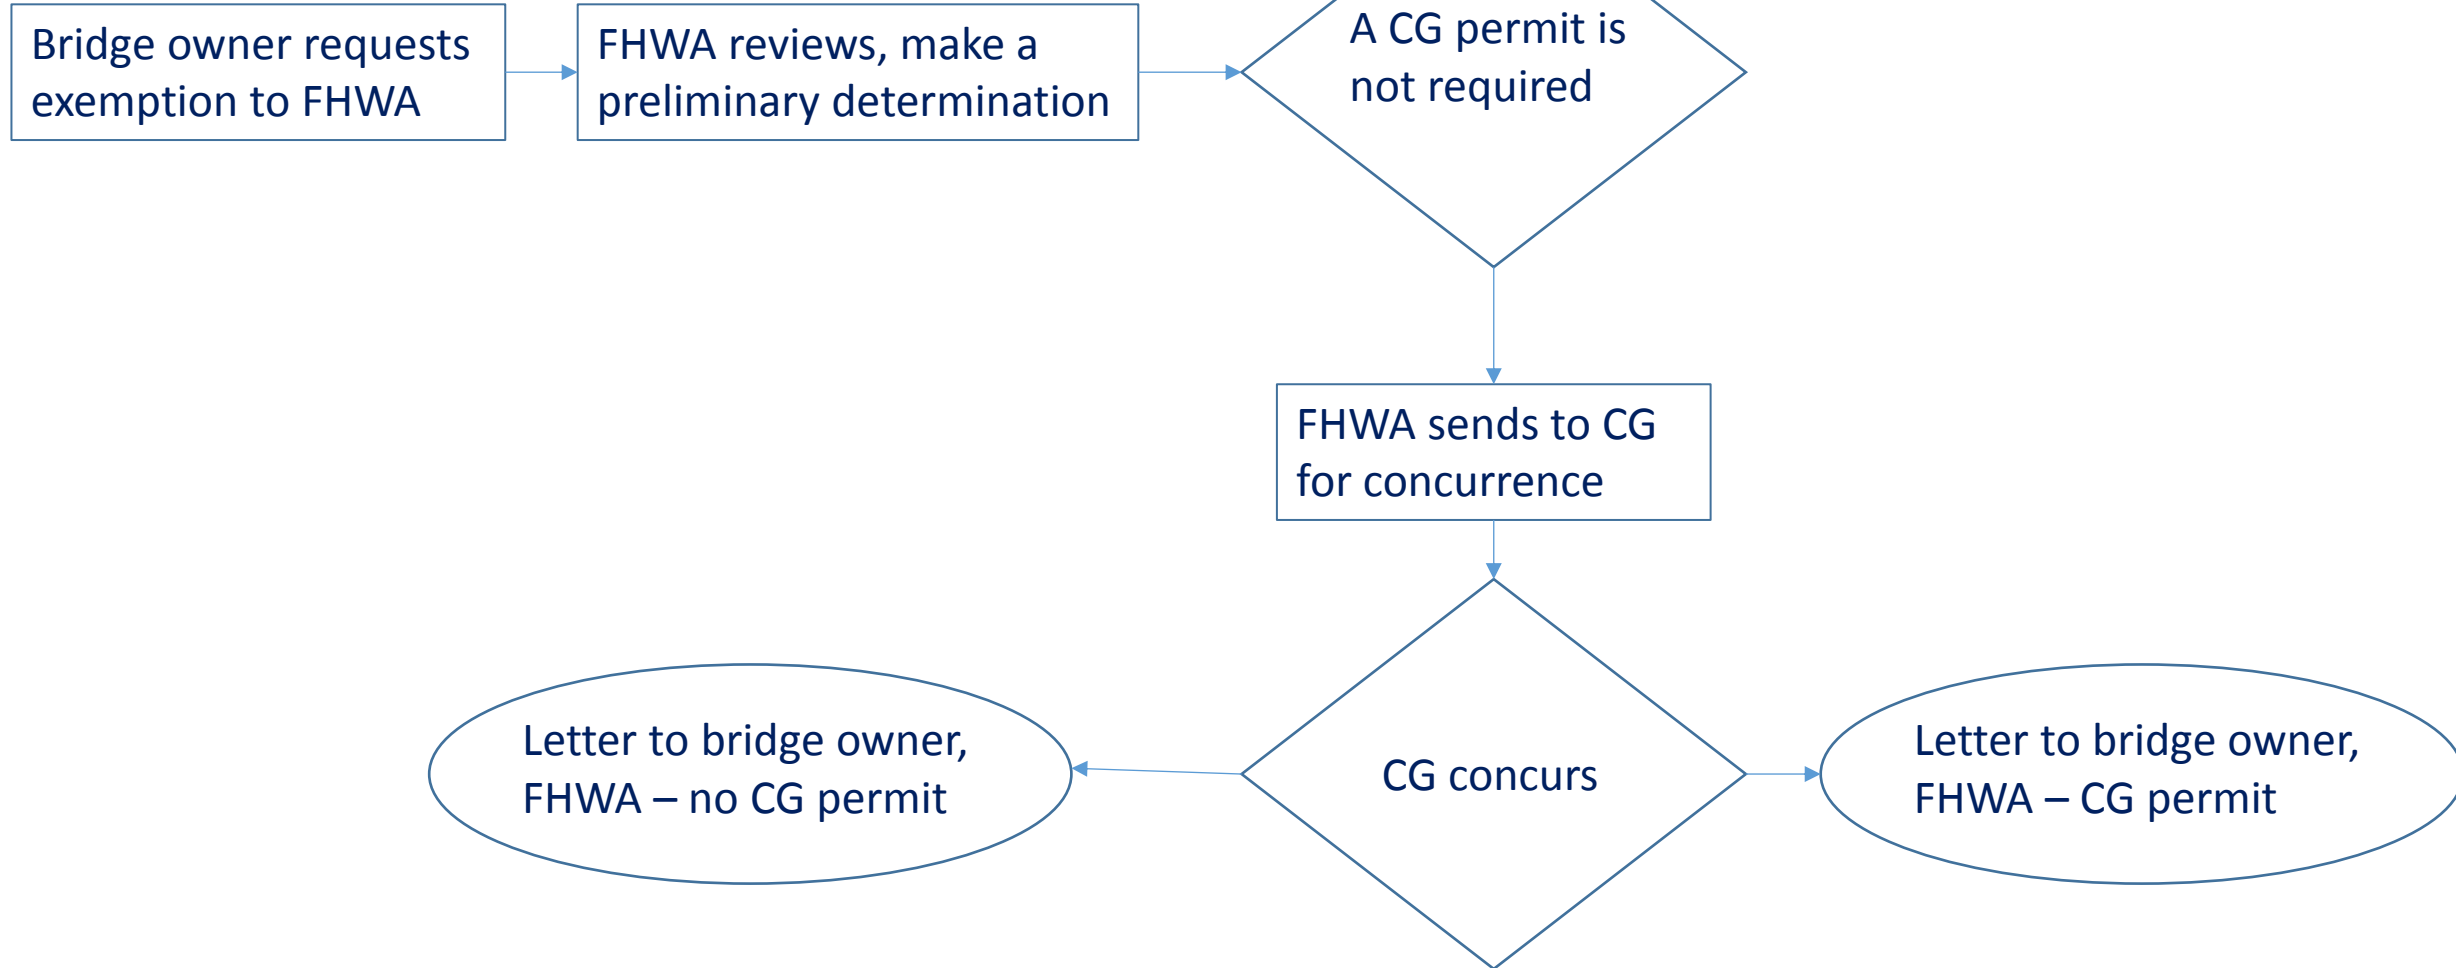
Bridge owner requests exemption to FHWA

FHWA reviews, make a preliminary determination

A CG permit is not required

FHWA sends to CG for concurrence

CG concurs

Letter to bridge owner, FHWA – no CG permit

Letter to bridge owner, FHWA – CG permit